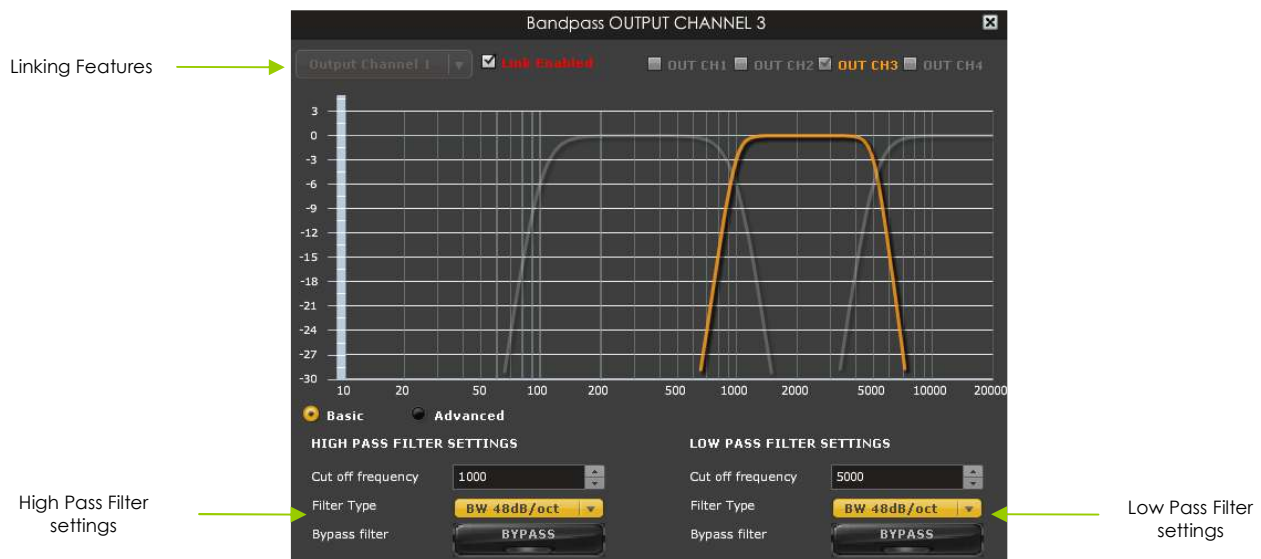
Bandpass OUTPUT CHANNEL 3

Linking Features

Output Channel 1

Link Enabled

OUT CH1 OUT CH2 OUT CH3 OUT CH4

3
0
-3
-6
-9
-12
-15
-18
-21
-24
-27
-30

10 20 50 100 200 500 1000 2000 5000 10000 20000

Basic Advanced

HIGH PASS FILTER SETTINGS

Cut off frequency 1000

Filter Type BW 48dB/oct

Bypass filter BYPASS

LOW PASS FILTER SETTINGS

Cut off frequency 5000

Filter Type BW 48dB/oct

Bypass filter BYPASS

High Pass Filter settings

Low Pass Filter settings